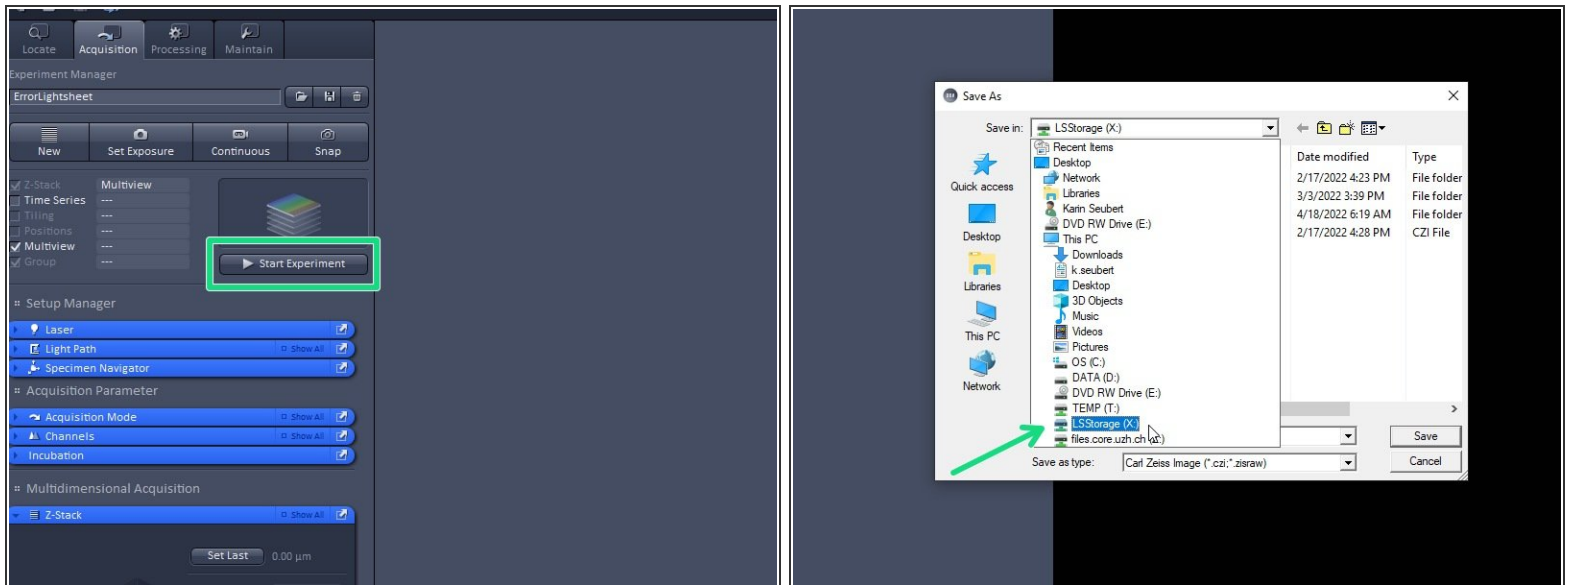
Locate Acquisition Processing Maintain

Experiment Manager

ErrorLightsheet

New Set Exposure Continuous Snap

Z-Stack Multiview
Time Series ---
Tiling ---
Positions ---
Multiview ---
Group ---

Start Experiment

Setup Manager

Laser
Light Path Show All
Specimen Navigator

Acquisition Parameter

Acquisition Mode Show All
Channels Show All
Incubation

Multidimensional Acquisition

Z-Stack Show All

Set Last 0.00 µm

Save As

Save in: LSStorage (X:)

Recent Items
Desktop
Network
Libraries
Karin Seubert
DVD RW Drive (E:)
This PC
Downloads
k.seubert
Desktop
3D Objects
Music
Videos
Pictures
OS (C:)
DATA (D:)
DVD RW Drive (E:)
TEMP (T:)
LSStorage (X:)
files.core.uzh.ch (\\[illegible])

Quick access
Desktop
Libraries
This PC
Network

| Date modified | Type |
|---|---|
| 2/17/2022 4:23 PM | File folder |
| 3/3/2022 3:39 PM | File folder |
| 4/18/2022 6:19 AM | File folder |
| 2/17/2022 4:28 PM | CZI File |

Save
Save as type: Carl Zeiss Image (*.czi;*.zisraw)
Cancel